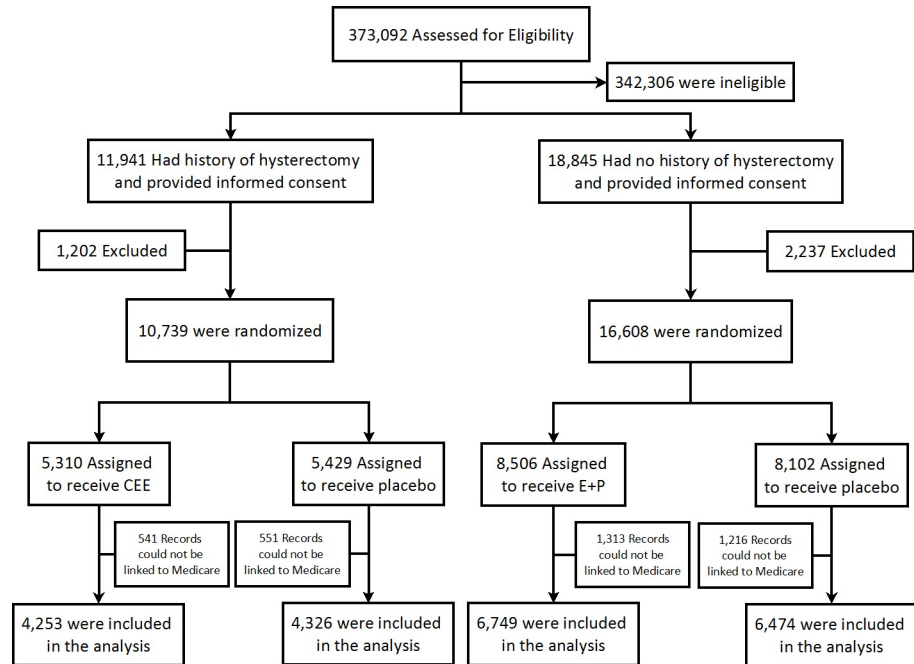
373,092 Assessed for Eligibility

342,306 were ineligible

11,941 Had history of hysterectomy and provided informed consent

1,202 Excluded

10,739 were randomized

5,310 Assigned to receive CEE

541 Records could not be linked to Medicare

4,253 were included in the analysis

5,429 Assigned to receive placebo

551 Records could not be linked to Medicare

4,326 were included in the analysis

18,845 Had no history of hysterectomy and provided informed consent

2,237 Excluded

16,608 were randomized

8,506 Assigned to receive E+P

1,313 Records could not be linked to Medicare

6,749 were included in the analysis

8,102 Assigned to receive placebo

1,216 Records could not be linked to Medicare

6,474 were included in the analysis